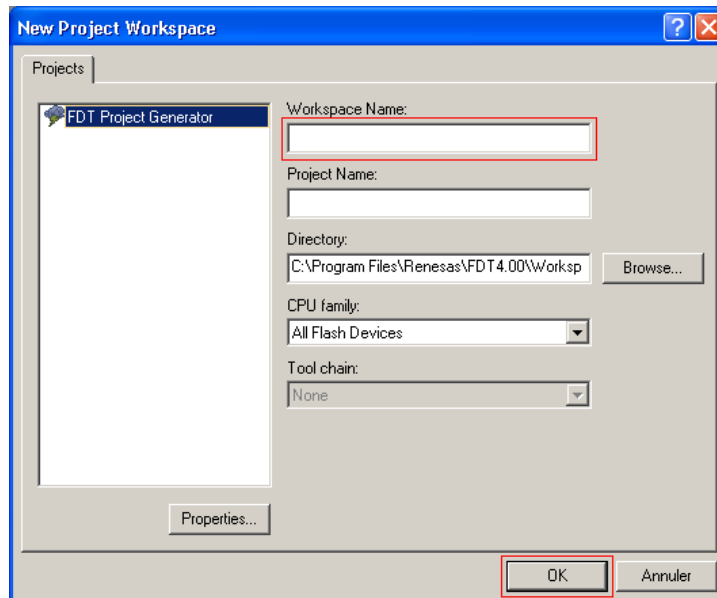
New Project Workspace

Projects

FDT Project Generator

Workspace Name:

Project Name:

Directory:
C:\Program Files\Renesas\FDT4.00\Worksp

Browse...

CPU family:
All Flash Devices

Tool chain:
None

Properties...

OK

Annuler